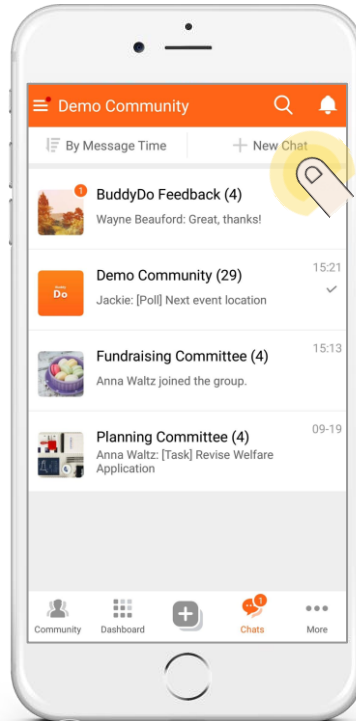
Demo Community

By Message Time

New Chat

1

BuddyDo Feedback (4)

Wayne Beauford: Great, thanks!

Do

Demo Community (29)

15:21

Jackie: [Poll] Next event location

Fundraising Committee (4)

15:13

Anna Waltz joined the group.

Planning Committee (4)

09-19

Anna Waltz: [Task] Revise Welfare Application

Community

Dashboard

1

Chats

More